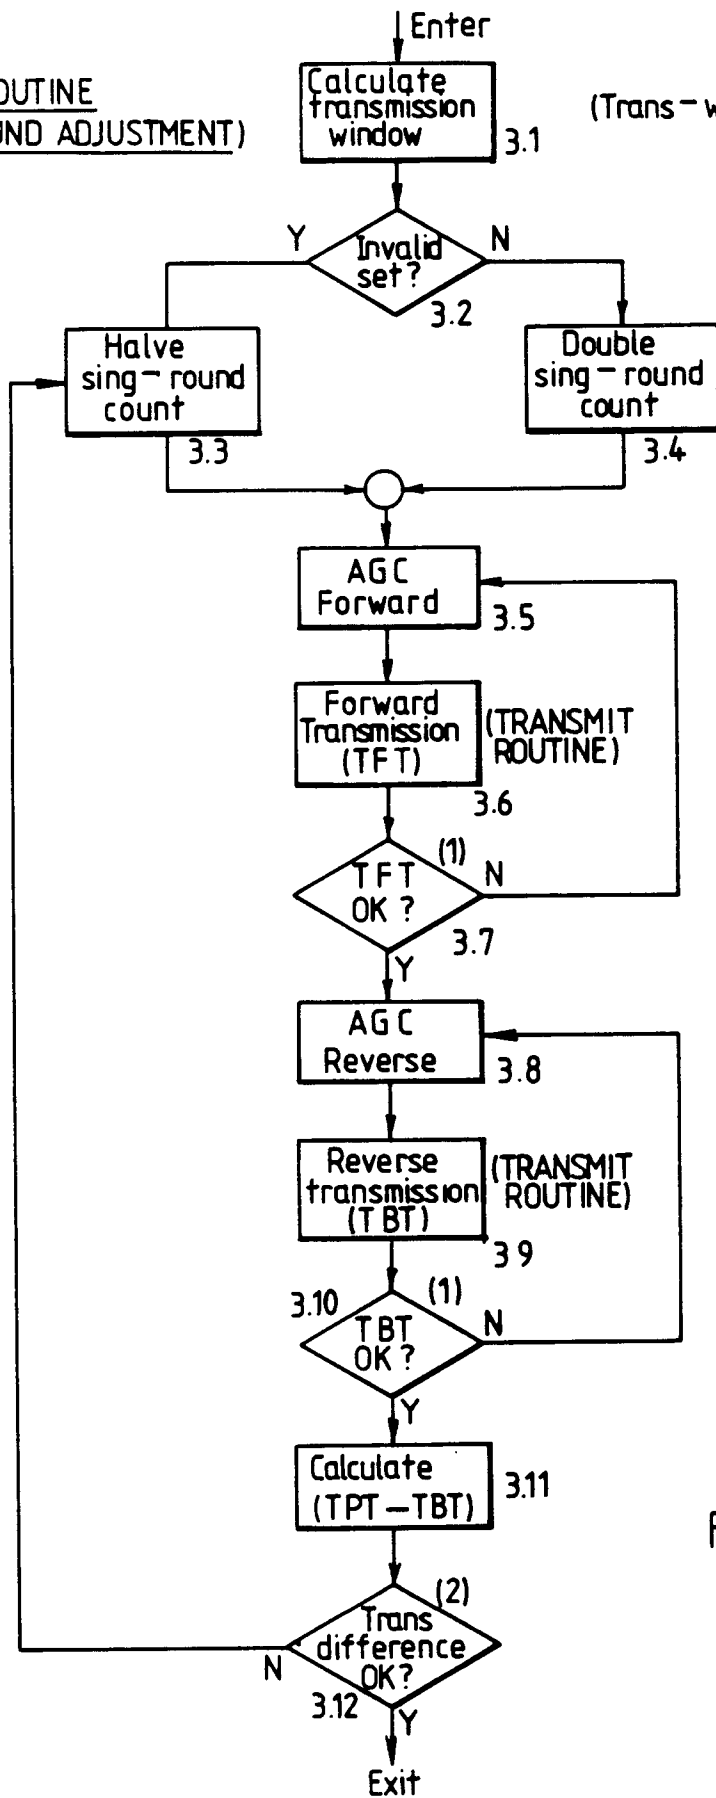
OUTINE
UND ADJUSTMENT)

Enter

Calculate transmission window
3.1

(Trans – w

Y
Invalid set?
N
3.2

Halve sing – round count
3.3

Double sing – round count
3.4

AGC Forward
3.5

Forward Transmission (TFT)
(TRANSMIT ROUTINE)
3.6

(1)
TFT OK ?
N
3.7
Y

AGC Reverse
3.8

Reverse transmission (TBT)
(TRANSMIT ROUTINE)
3 9

3.10
(1)
TBT OK ?
N
Y

Calculate (TPT – TBT)
3.11

F

(2)
Trans difference OK?
N
3.12
Y

Exit